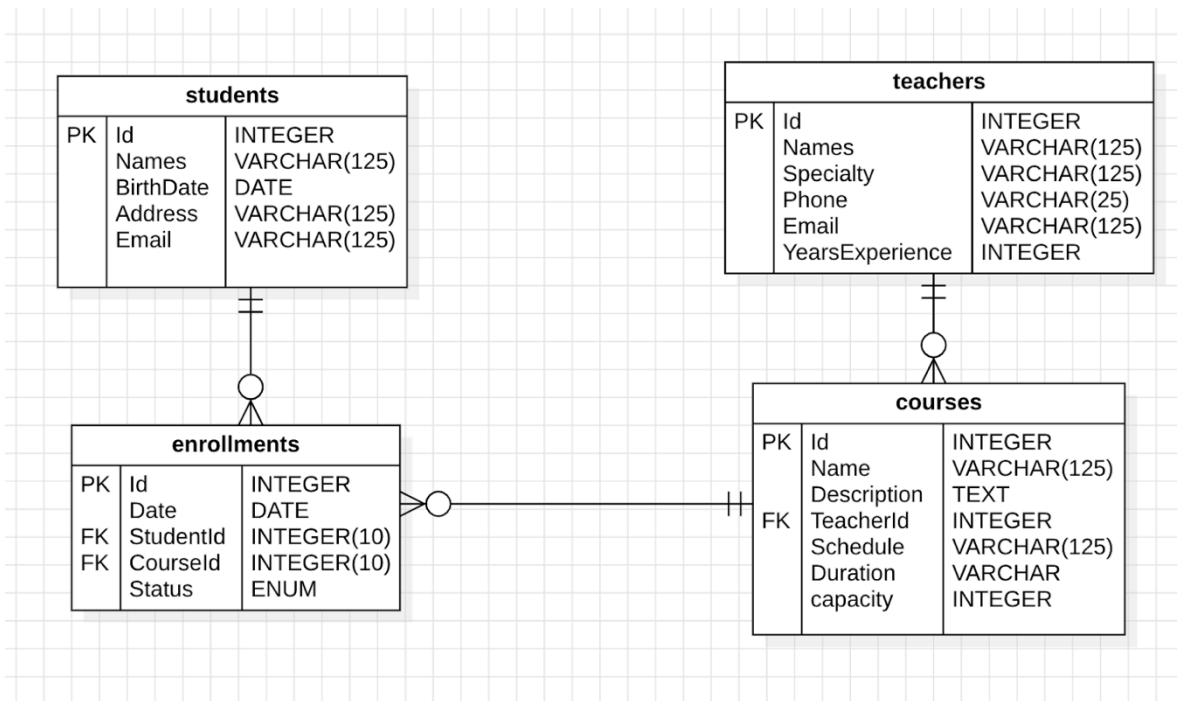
students

| | | |
|---|---|---|
| PK | Id | INTEGER |
| | Names | VARCHAR(125) |
| | BirthDate | DATE |
| | Address | VARCHAR(125) |
| | Email | VARCHAR(125) |

teachers

| | | |
|---|---|---|
| PK | Id | INTEGER |
| | Names | VARCHAR(125) |
| | Specialty | VARCHAR(125) |
| | Phone | VARCHAR(25) |
| | Email | VARCHAR(125) |
| | YearsExperience | INTEGER |

enrollments

| | | |
|---|---|---|
| PK | Id | INTEGER |
| | Date | DATE |
| FK | StudentId | INTEGER(10) |
| FK | CourseId | INTEGER(10) |
| | Status | ENUM |

courses

| | | |
|---|---|---|
| PK | Id | INTEGER |
| | Name | VARCHAR(125) |
| | Description | TEXT |
| FK | TeacherId | INTEGER |
| | Schedule | VARCHAR(125) |
| | Duration | VARCHAR |
| | capacity | INTEGER |